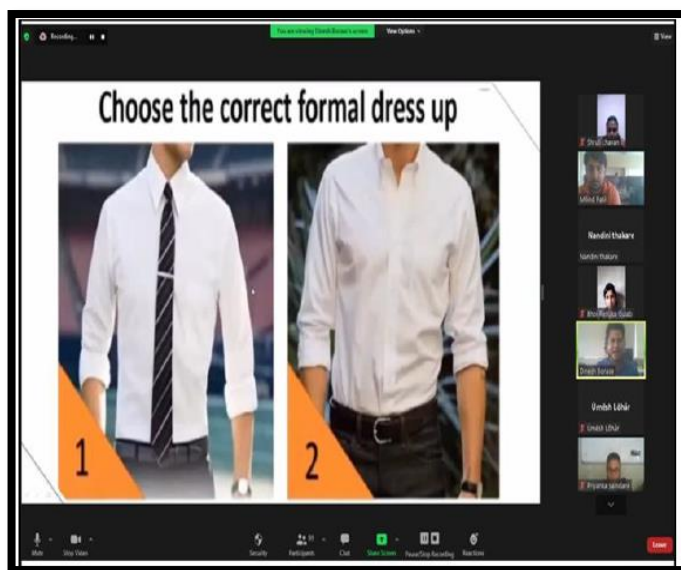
Recording...

You are viewing Dinesh Bunase's screen

View Options

View

Choose the correct formal dress up

1

2

Shruti chavan

Milind Patil

Nandini thakare

Nandini thakare

Khushboo Gulab

Dinesh Bunase

Umesh Udhar

Umesh Udhar

Priyanka Jambhale

Mute

Stop Video

Security

Participants

Chat

Share Screen

Pause/Stop Recording

Reactions

Leave